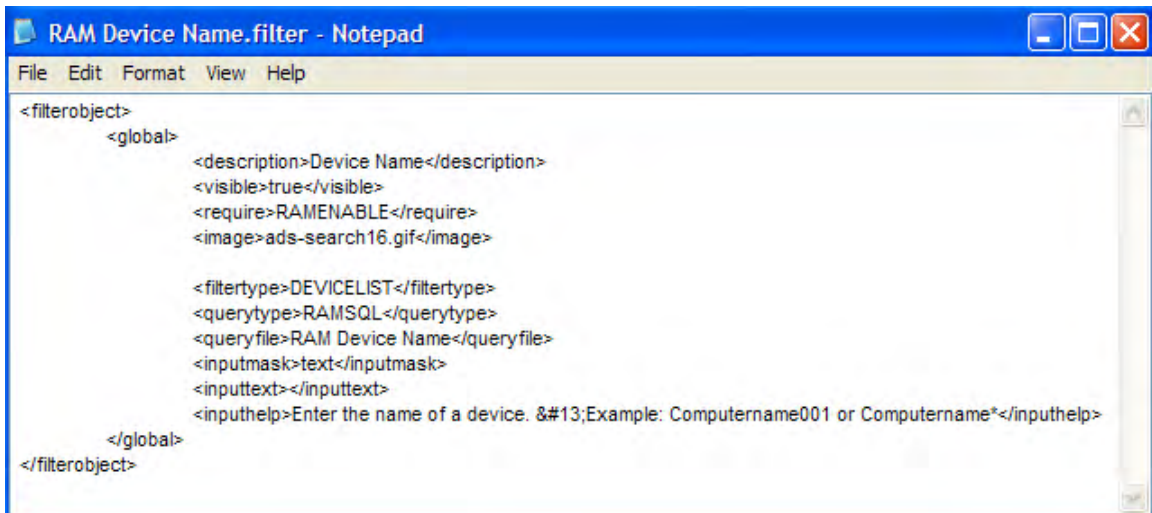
RAM Device Name.filter - Notepad

File Edit Format View Help

<filterobject>
<global>
<description>Device Name</description>
<visible>true</visible>
<require>RAMENABLE</require>
<image>ads-search16.gif</image>

<filtertype>DEVICELIST</filtertype>
<querytype>RAMSQL</querytype>
<queryfile>RAM Device Name</queryfile>
<inputmask>text</inputmask>
<inputtext></inputtext>
<inputhelp>Enter the name of a device. &#13;Example: Computername001 or Computername*</inputhelp>
</global>
</filterobject>